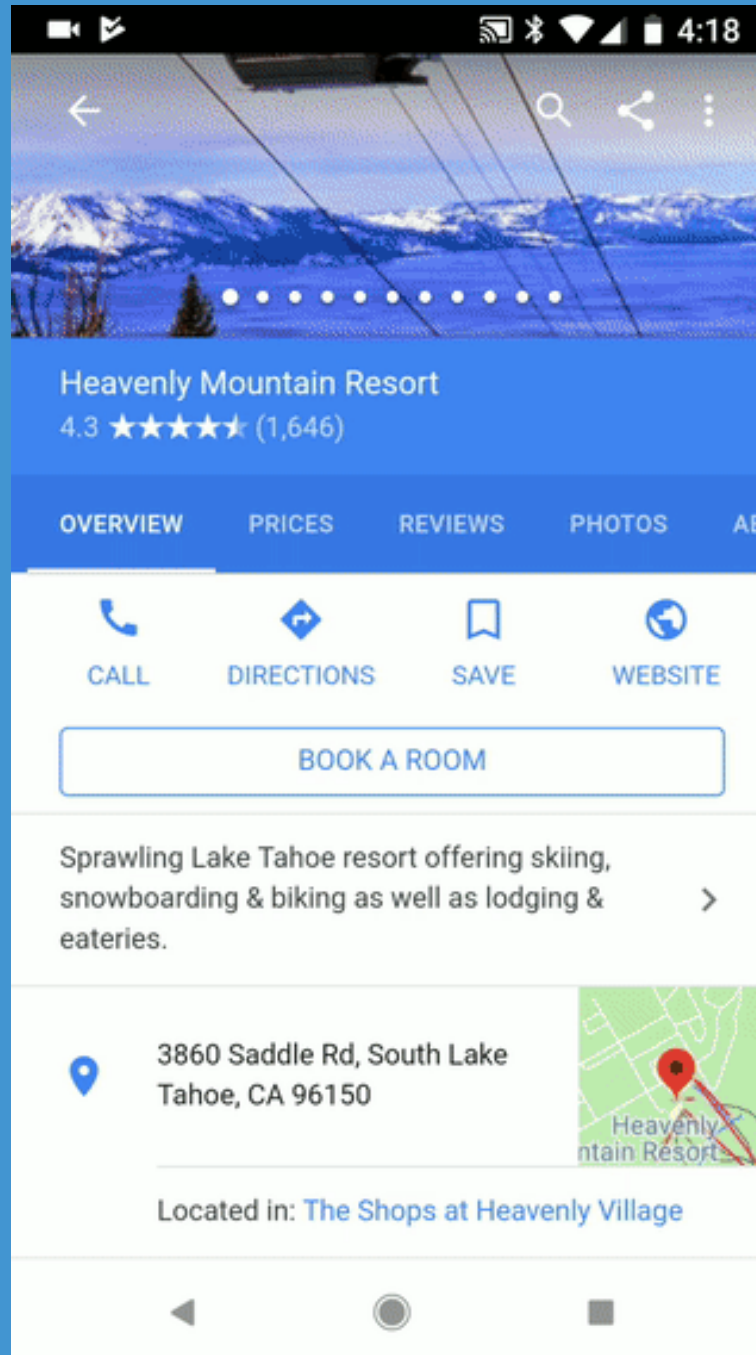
4:18

Heavenly Mountain Resort
4.3 ★★★★★ (1,646)

OVERVIEW PRICES REVIEWS PHOTOS AB

CALL DIRECTIONS SAVE WEBSITE

BOOK A ROOM

Sprawling Lake Tahoe resort offering skiing, snowboarding & biking as well as lodging & eateries.

3860 Saddle Rd, South Lake Tahoe, CA 96150

Heavenly
ntain Resort

Located in: The Shops at Heavenly Village